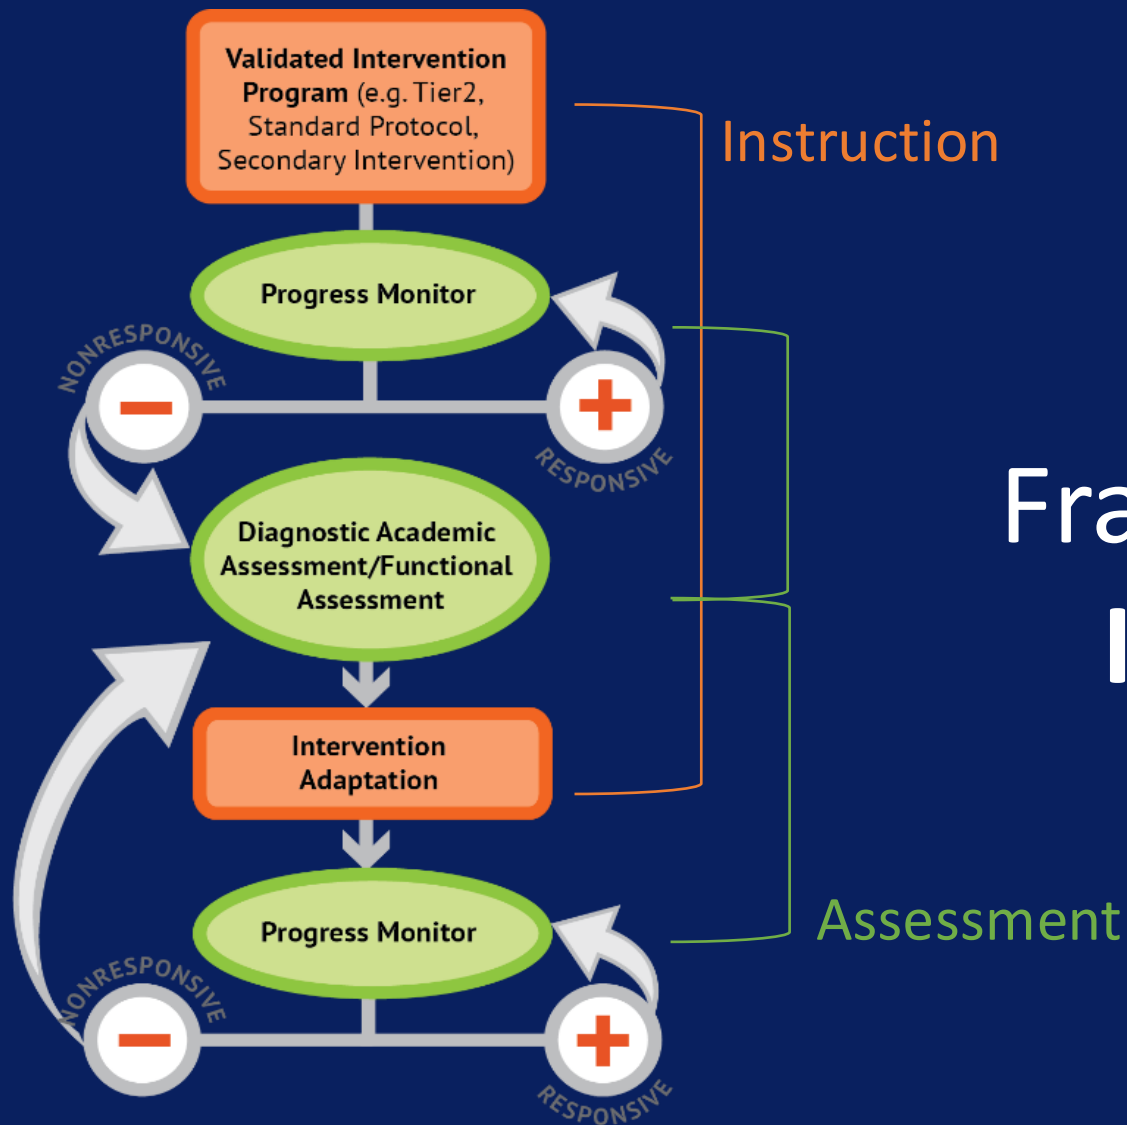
Validated Intervention Program (e.g. Tier2, Standard Protocol, Secondary Intervention)

Instruction

Progress Monitor

NONRESPONSIVE

RESPONSIVE

Diagnostic Academic Assessment/Functional Assessment

Fra

I

Intervention Adaptation

Progress Monitor

Assessment

NONRESPONSIVE

RESPONSIVE